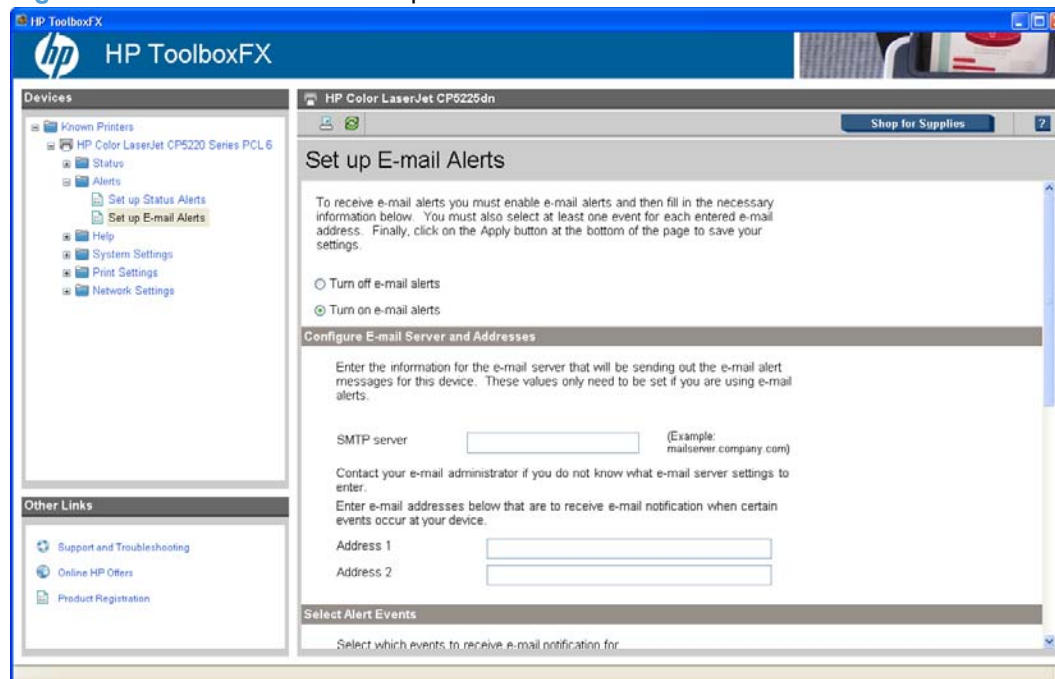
HP ToolboxFX

HP ToolboxFX

Devices

Known Printers
HP Color LaserJet CP5220 Series PCL 6
Status
Alerts
Set up Status Alerts
Set up E-mail Alerts
Help
System Settings
Print Settings
Network Settings

Other Links

Support and Troubleshooting
Online HP Offers
Product Registration

HP Color LaserJet CP5225dn

Shop for Supplies

?

Set up E-mail Alerts

To receive e-mail alerts you must enable e-mail alerts and then fill in the necessary information below. You must also select at least one event for each entered e-mail address. Finally, click on the Apply button at the bottom of the page to save your settings.

Turn off e-mail alerts

Turn on e-mail alerts

Configure E-mail Server and Addresses

Enter the information for the e-mail server that will be sending out the e-mail alert messages for this device. These values only need to be set if you are using e-mail alerts.

SMTP server

(Example: mailserver.company.com)

Contact your e-mail administrator if you do not know what e-mail server settings to enter.

Enter e-mail addresses below that are to receive e-mail notification when certain events occur at your device.

Address 1

Address 2

Select Alert Events

Select which events to receive e-mail notification for